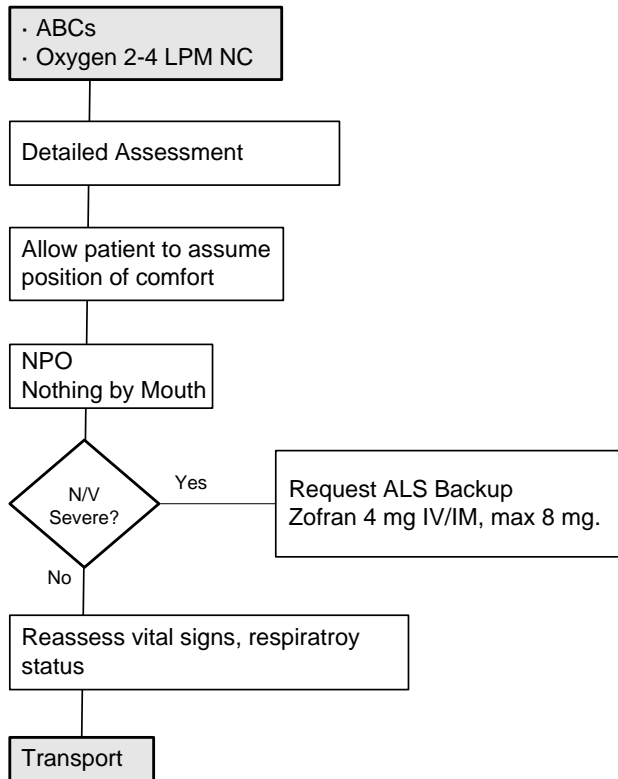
· ABCs
· Oxygen 2-4 LPM NC

Detailed Assessment

Allow patient to assume position of comfort

NPO
Nothing by Mouth

N/V Severe?

Yes

Request ALS Backup
Zofran 4 mg IV/IM, max 8 mg.

No

Reassess vital signs, respiratroy status

Transport